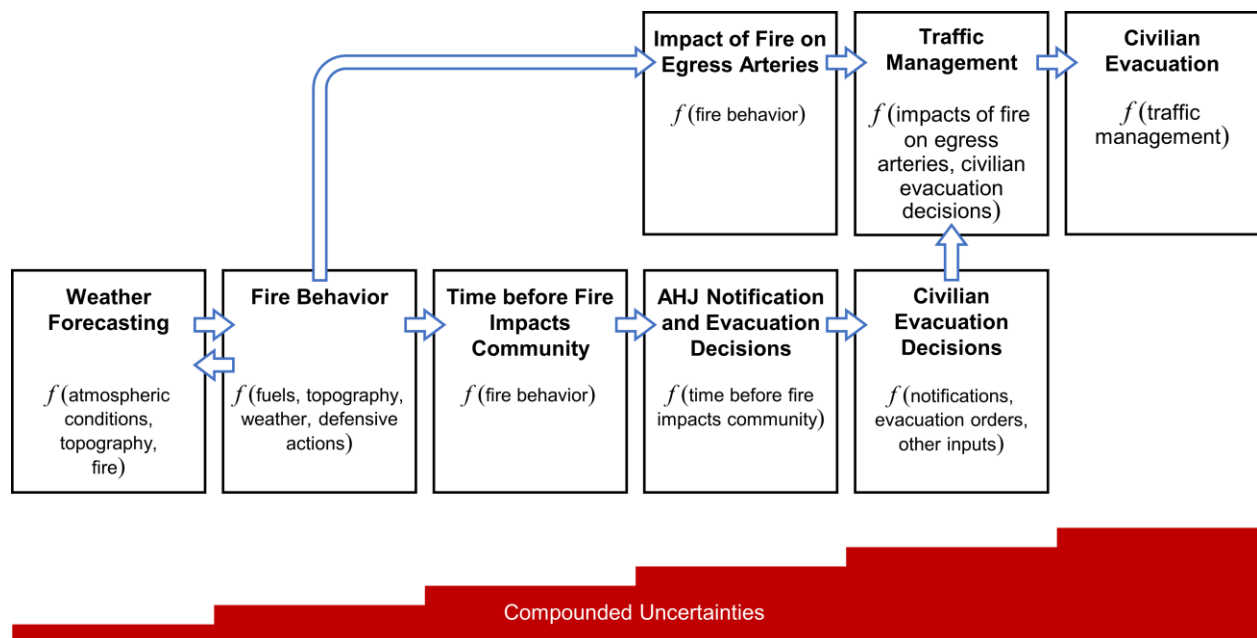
Impact of Fire on Egress Arteries

$f($fire behavior$)$

Traffic Management

$f($impacts of fire on egress arteries, civilian evacuation decisions$)$

Civilian Evacuation

$f($traffic management$)$

Weather Forecasting

$f($atmospheric conditions, topography, fire$)$

Fire Behavior

$f($fuels, topography, weather, defensive actions$)$

Time before Fire Impacts Community

$f($fire behavior$)$

AHJ Notification and Evacuation Decisions

$f($time before fire impacts community$)$

Civilian Evacuation Decisions

$f($notifications, evacuation orders, other inputs$)$

Compounded Uncertainties